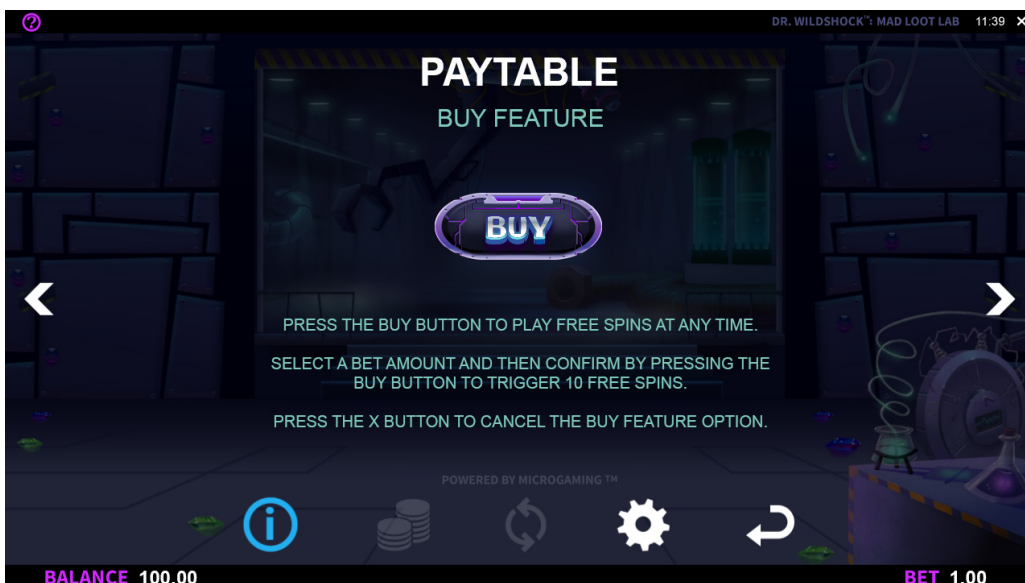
?

DR. WILDSHOCK™: MAD LOOT LAB 11:39 ×

PAYTABLE

BUY FEATURE

BUY

PRESS THE BUY BUTTON TO PLAY FREE SPINS AT ANY TIME.

SELECT A BET AMOUNT AND THEN CONFIRM BY PRESSING THE BUY BUTTON TO TRIGGER 10 FREE SPINS.

PRESS THE X BUTTON TO CANCEL THE BUY FEATURE OPTION.

POWERED BY MICROGAMING ™

BALANCE 100.00

BET 1.00